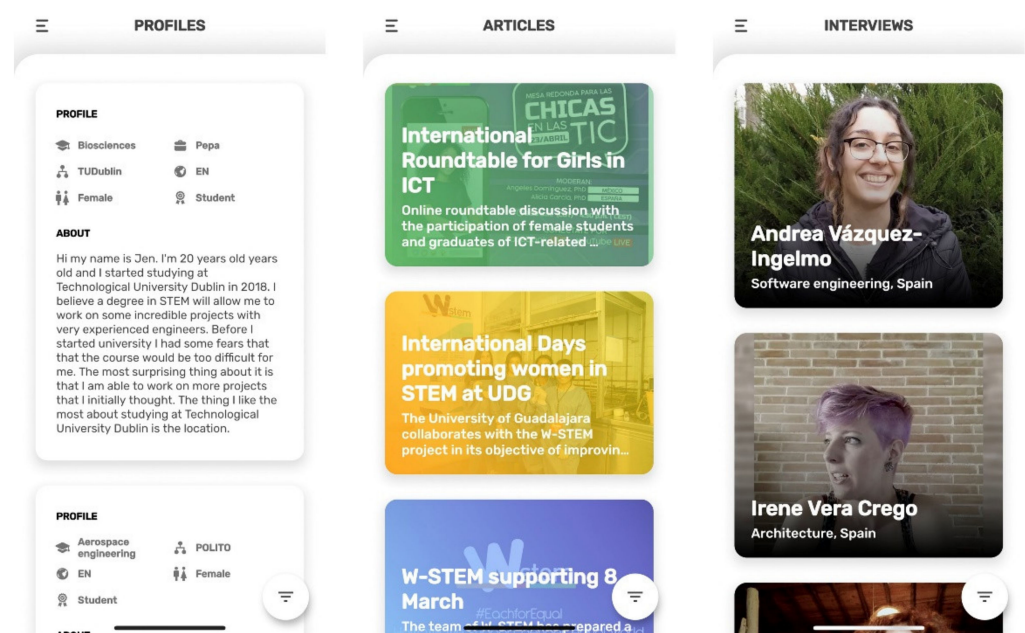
PROFILES

PROFILE

Biosciences
Pepa
TUDublin
EN
Female
Student

ABOUT

Hi my name is Jen. I'm 20 years old years old and I started studying at Technological University Dublin in 2018. I believe a degree in STEM will allow me to work on some incredible projects with very experienced engineers. Before I started university I had some fears that that the course would be too difficult for me. The most surprising thing about it is that I am able to work on more projects that I initially thought. The thing I like the most about studying at Technological University Dublin is the location.

PROFILE

Aerospace engineering
POLITO
EN
Female
Student

ARTICLES

MESA REDONDA PARA LAS CHICAS EN LAS TIC

International Roundtable for Girls in ICT
Online roundtable discussion with the participation of female students and graduates of ICT-related ...

International Days promoting women in STEM at UDG
The University of Guadalajara collaborates with the W-STEM project in its objective of improvin...

W-STEM supporting 8 March
#EachforEqual
The team of W-STEM has prepared a

INTERVIEWS

Andrea Vázquez-Ingelmo
Software engineering, Spain

Irene Vera Crego
Architecture, Spain